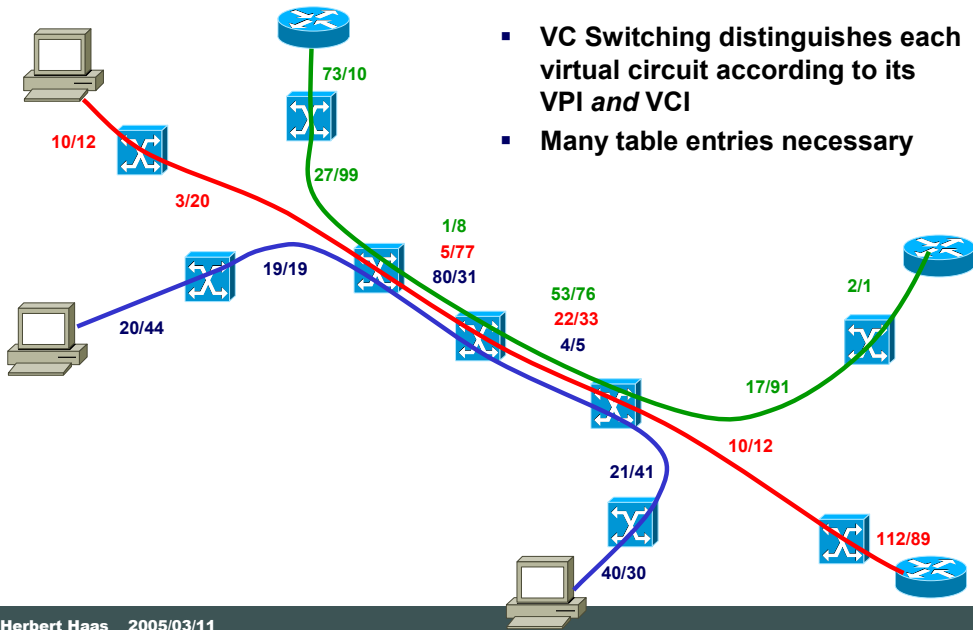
VC Switching distinguishes each virtual circuit according to its VPI *and* VCI

Many table entries necessary

73/10
10/12
27/99
3/20
1/8
5/77
80/31
19/19
20/44
53/76
22/33
4/5
2/1
17/91
10/12
21/41
112/89
40/30

Herbert Haas 2005/03/11